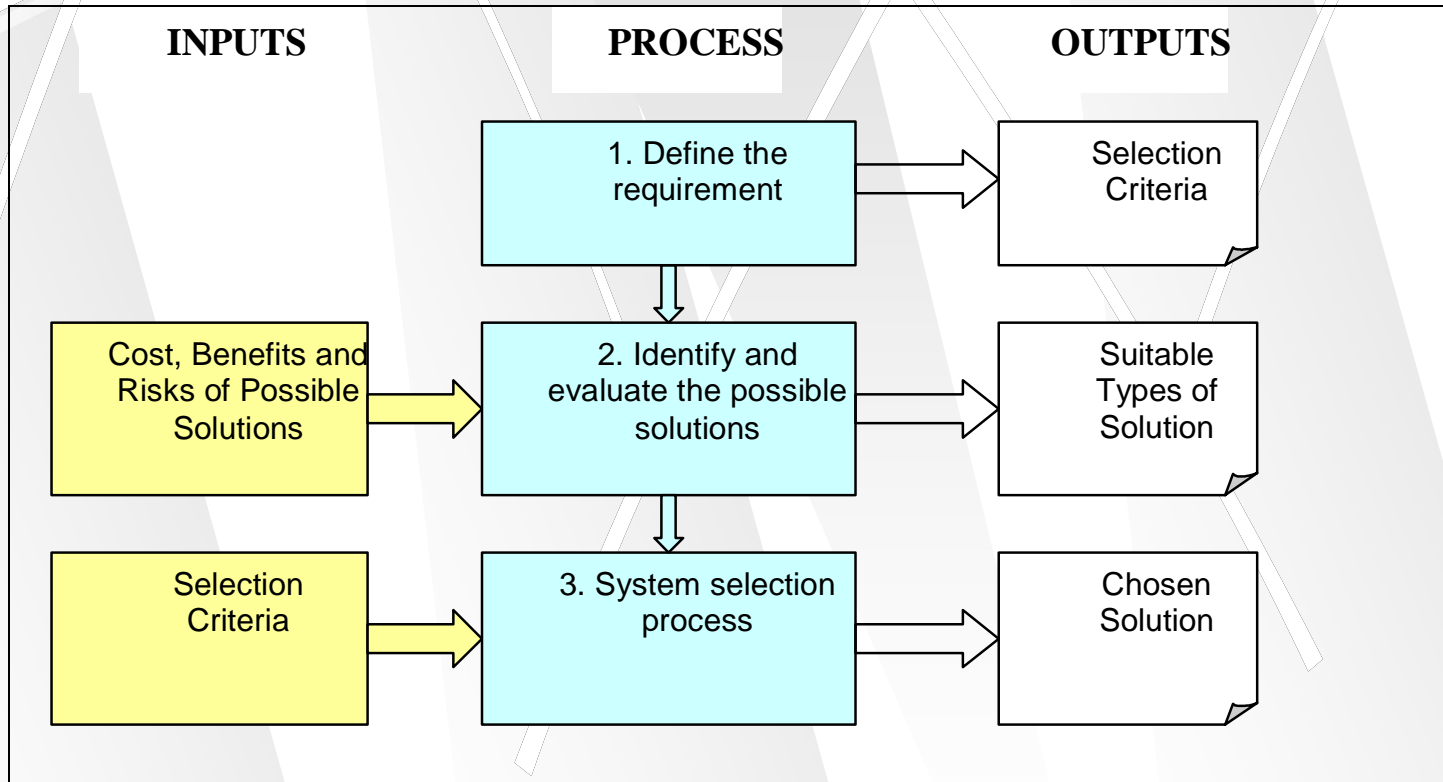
INPUTS

PROCESS

OUTPUTS

1. Define the requirement

Selection Criteria

Cost, Benefits and Risks of Possible Solutions

2. Identify and evaluate the possible solutions

Suitable Types of Solution

Selection Criteria

3. System selection process

Chosen Solution